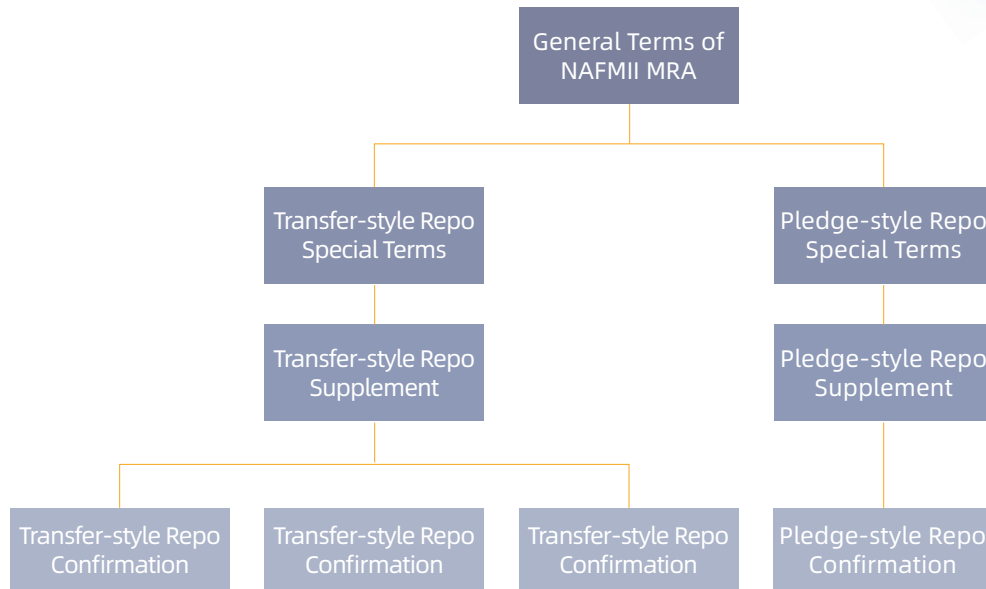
General Terms of NAFMII MRA

Transfer-style Repo Special Terms

Pledge-style Repo Special Terms

Transfer-style Repo Supplement

Pledge-style Repo Supplement

Transfer-style Repo Confirmation

Transfer-style Repo Confirmation

Transfer-style Repo Confirmation

Pledge-style Repo Confirmation